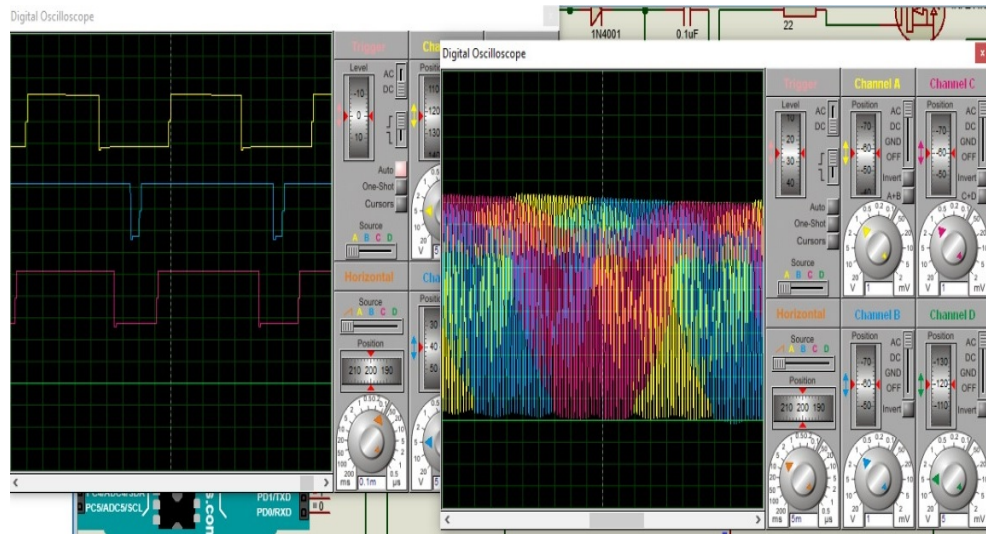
Digital Oscilloscope

Trigger
Level
AC
DC
-10
0
10
Auto
One-Shot
Cursors
Source
A B C D

Horizontal
Source
A B C D
Position
210 200 190
ms
0.1m
μs

1N4001
0.1uF
22

Digital Oscilloscope

Trigger
Level
AC
DC
10
20
30
40
Auto
One-Shot
Cursors
Source
A B C D

Channel A
Position
-70
-60
-50
AC
DC
GND
OFF
Invert
A+B
V
1
mV

Channel C
Position
-70
-60
-50
AC
DC
GND
OFF
Invert
C+D
V
1
mV

Horizontal
Source
A B C D
Position
210 200 190
ms
5m
μs

Channel B
Position
-70
-60
-50
AC
DC
GND
OFF
Invert
V
1
mV

Channel D
Position
-130
-120
-110
AC
DC
GND
OFF
Invert
V
5
mV

PC4/ADC4/SDA
PC5/ADC5/SCL
PD1/TXD
PD0/RXD